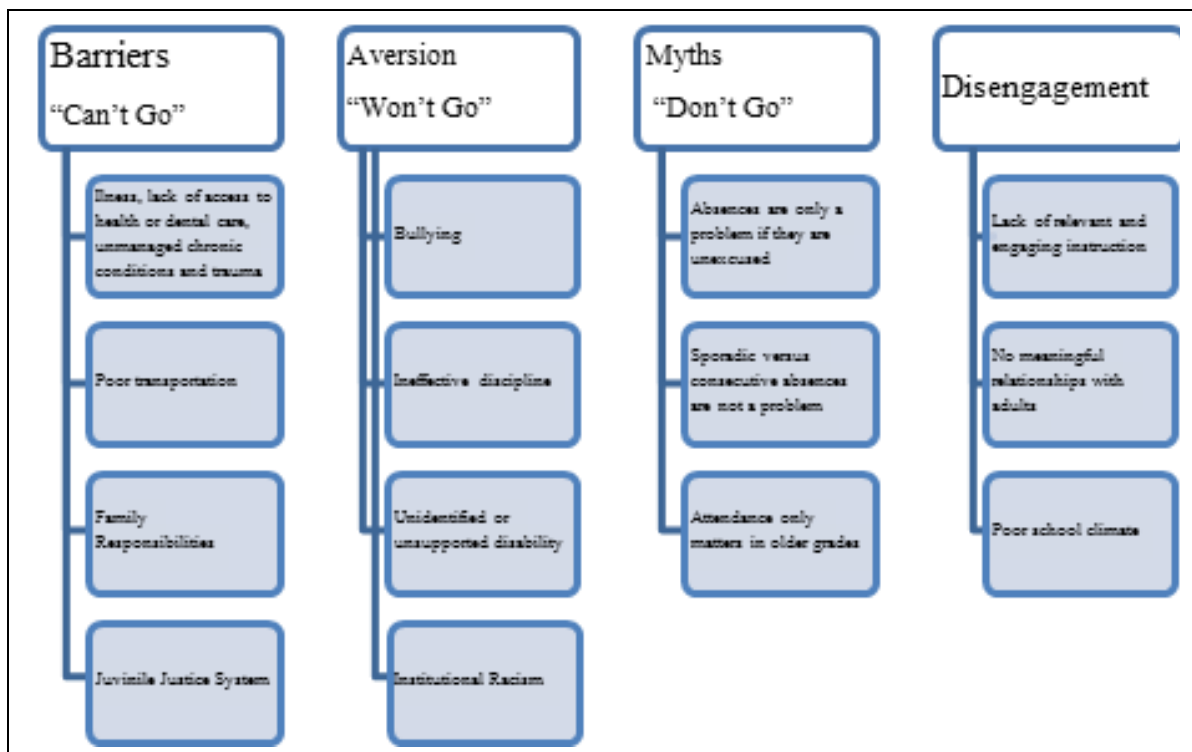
Barriers
"Can't Go"

Ilness, lack of access to health or dental care, unmanaged chronic conditions and trauma

Poor transportation

Family Responsibilities

Juvinile Justice System

Aversion
"Won't Go"

Bullying

Ineffective discipline

Unidentified or unsupported disability

Institutional Racism

Myths
"Don't Go"

Absences are only a problem if they are unexcused

Sporadic versus consecutive absences are not a problem

Attendance only matters in older grades

Disengagement

Lack of relevant and engaging instruction

No meaningful relationships with adults

Poor school climate